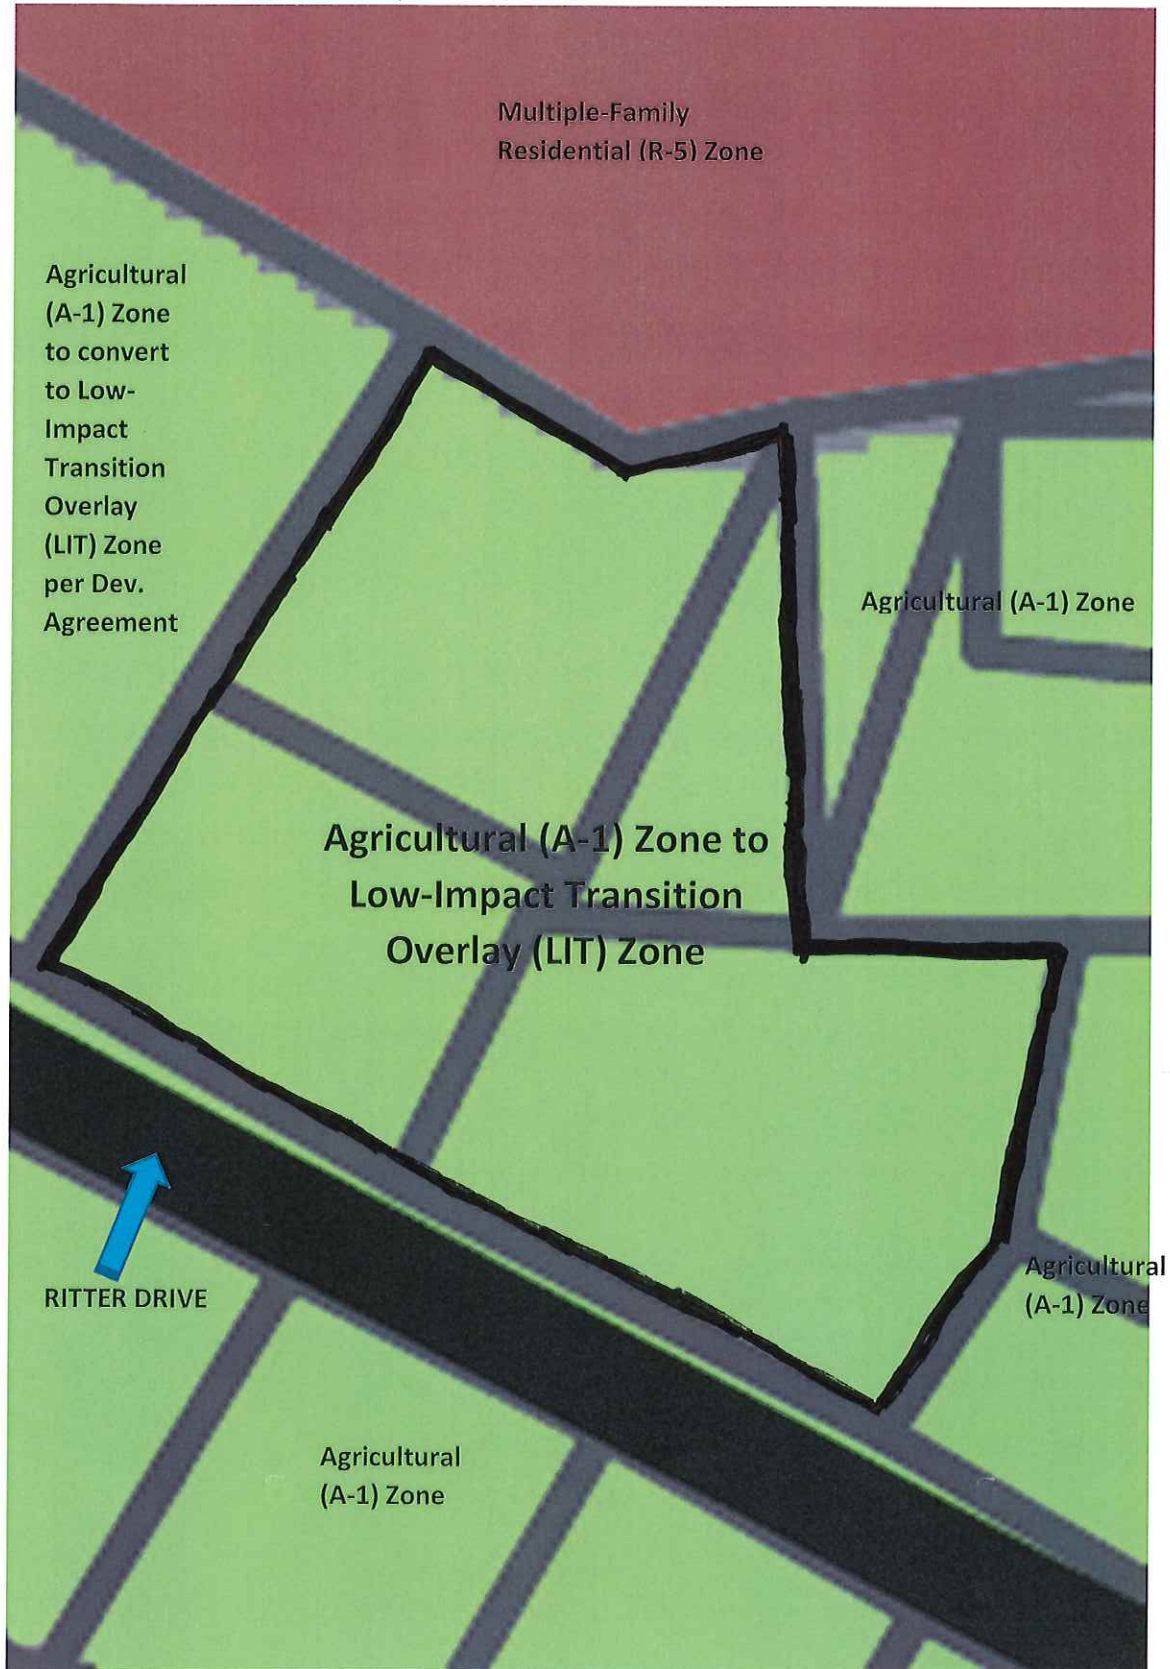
Multiple-Family Residential (R-5) Zone

Agricultural (A-1) Zone to convert to Low-Impact Transition Overlay (LIT) Zone per Dev. Agreement

Agricultural (A-1) Zone

Agricultural (A-1) Zone to Low-Impact Transition Overlay (LIT) Zone

RITTER DRIVE

Agricultural (A-1) Zone

Agricultural (A-1) Zone